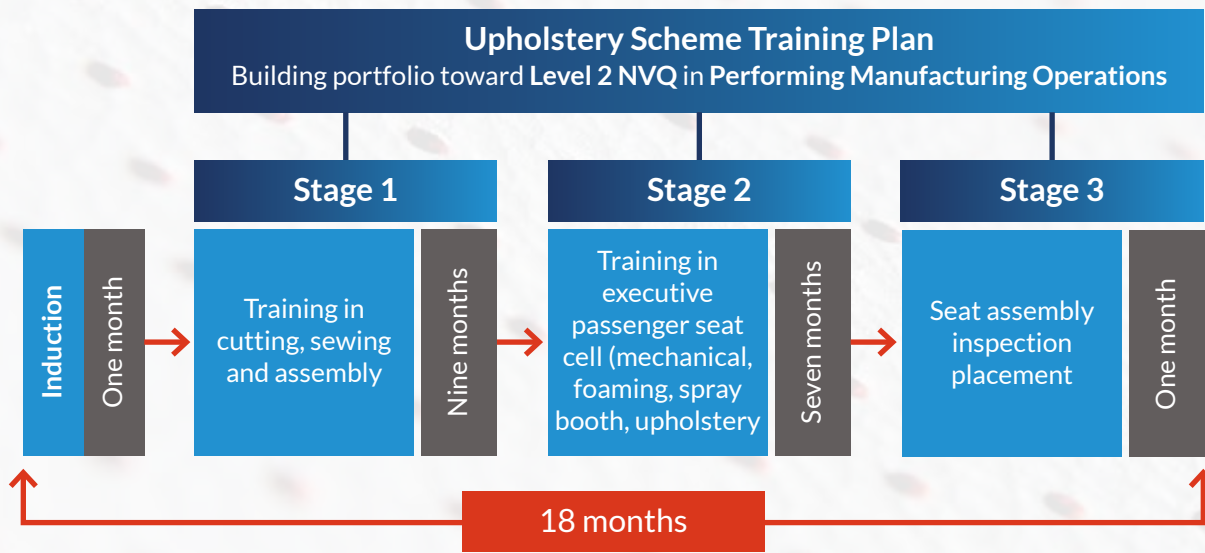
Upholstery Scheme Training Plan
Building portfolio toward Level 2 NVQ in Performing Manufacturing Operations

Induction

One month

Stage 1

Training in cutting, sewing and assembly

Nine months

Stage 2

Training in executive passenger seat cell (mechanical, foaming, spray booth, upholstery

Seven months

Stage 3

Seat assembly inspection placement

One month

18 months